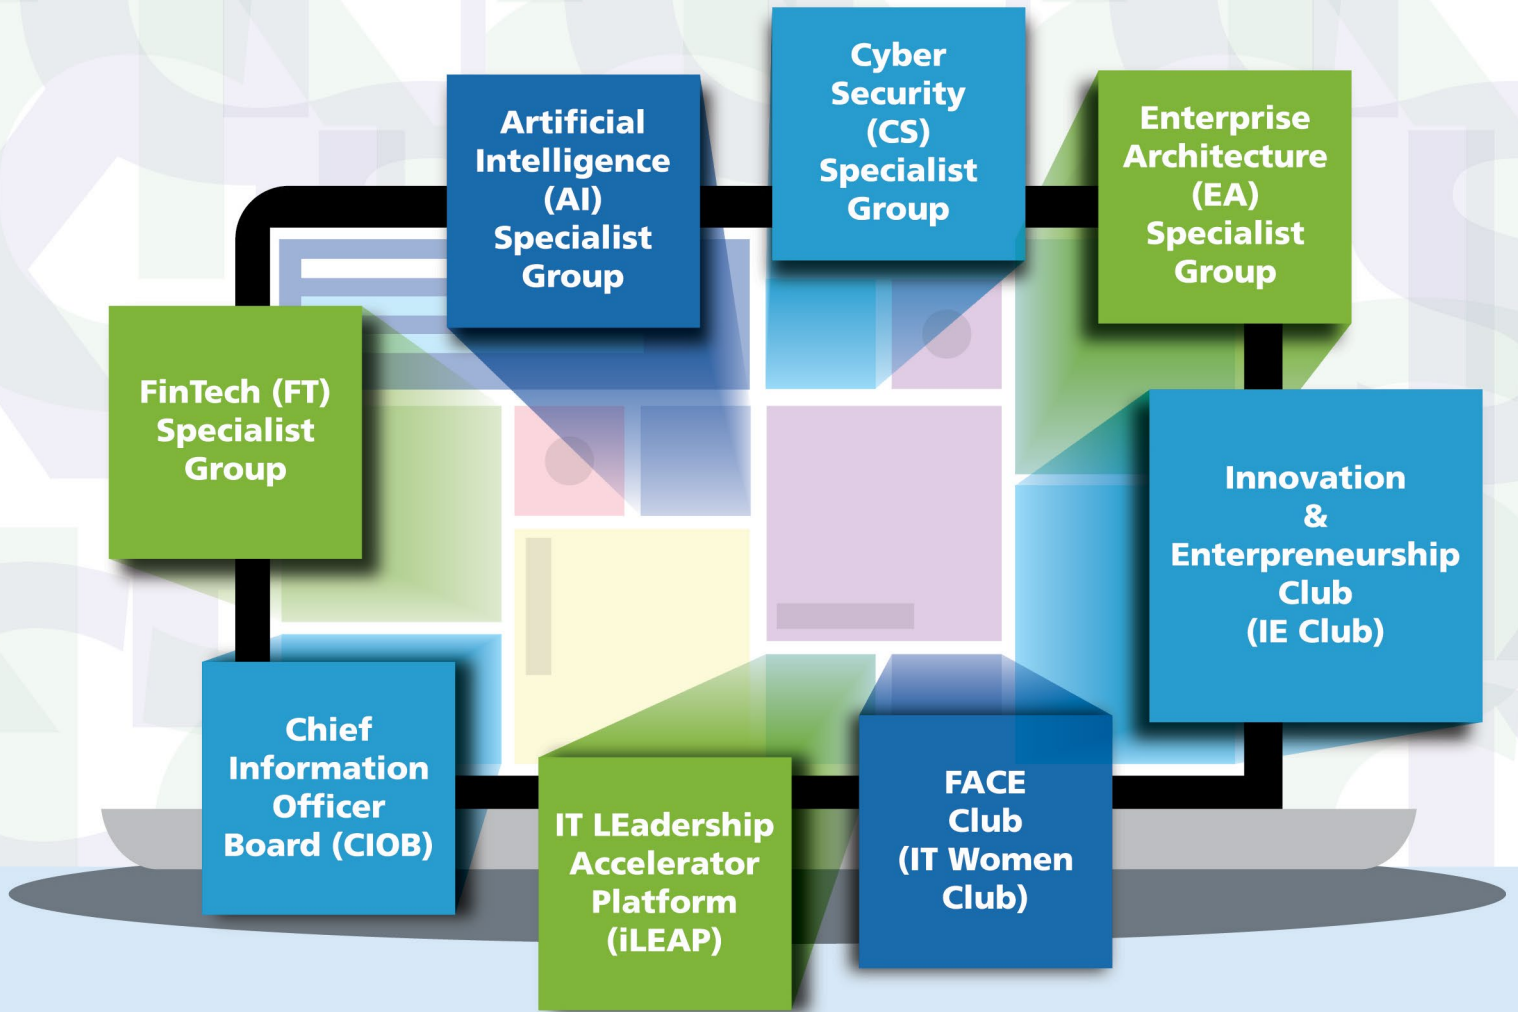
Artificial Intelligence (AI) Specialist Group

Cyber Security (CS) Specialist Group

Enterprise Architecture (EA) Specialist Group

FinTech (FT) Specialist Group

Innovation & Enterpreneurship Club (IE Club)

Chief Information Officer Board (CIOB)

IT LEadership Accelerator Platform (iLEAP)

FACE Club (IT Women Club)